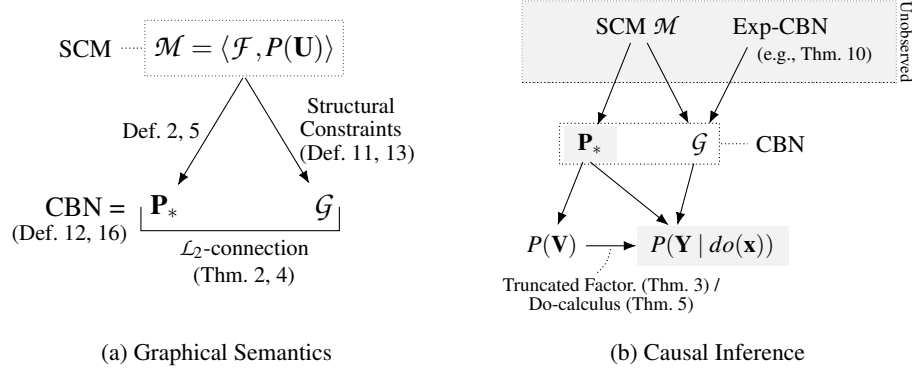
SCM $\mathcal{M} = \langle \mathcal{F}, P(\mathbf{U}) \rangle$

Def. 2, 5

Structural Constraints (Def. 11, 13)

CBN = (Def. 12, 16) $\mathbf{P}_*$ $\mathcal{G}$

$\mathcal{L}_2$-connection (Thm. 2, 4)

(a) Graphical Semantics

SCM $\mathcal{M}$

Exp-CBN (e.g., Thm. 10)

Unobserved

$\mathbf{P}_*$ $\mathcal{G}$ CBN

$P(\mathbf{V})$ $P(\mathbf{Y} \mid do(\mathbf{x}))$

Truncated Factor. (Thm. 3) / Do-calculus (Thm. 5)

(b) Causal Inference